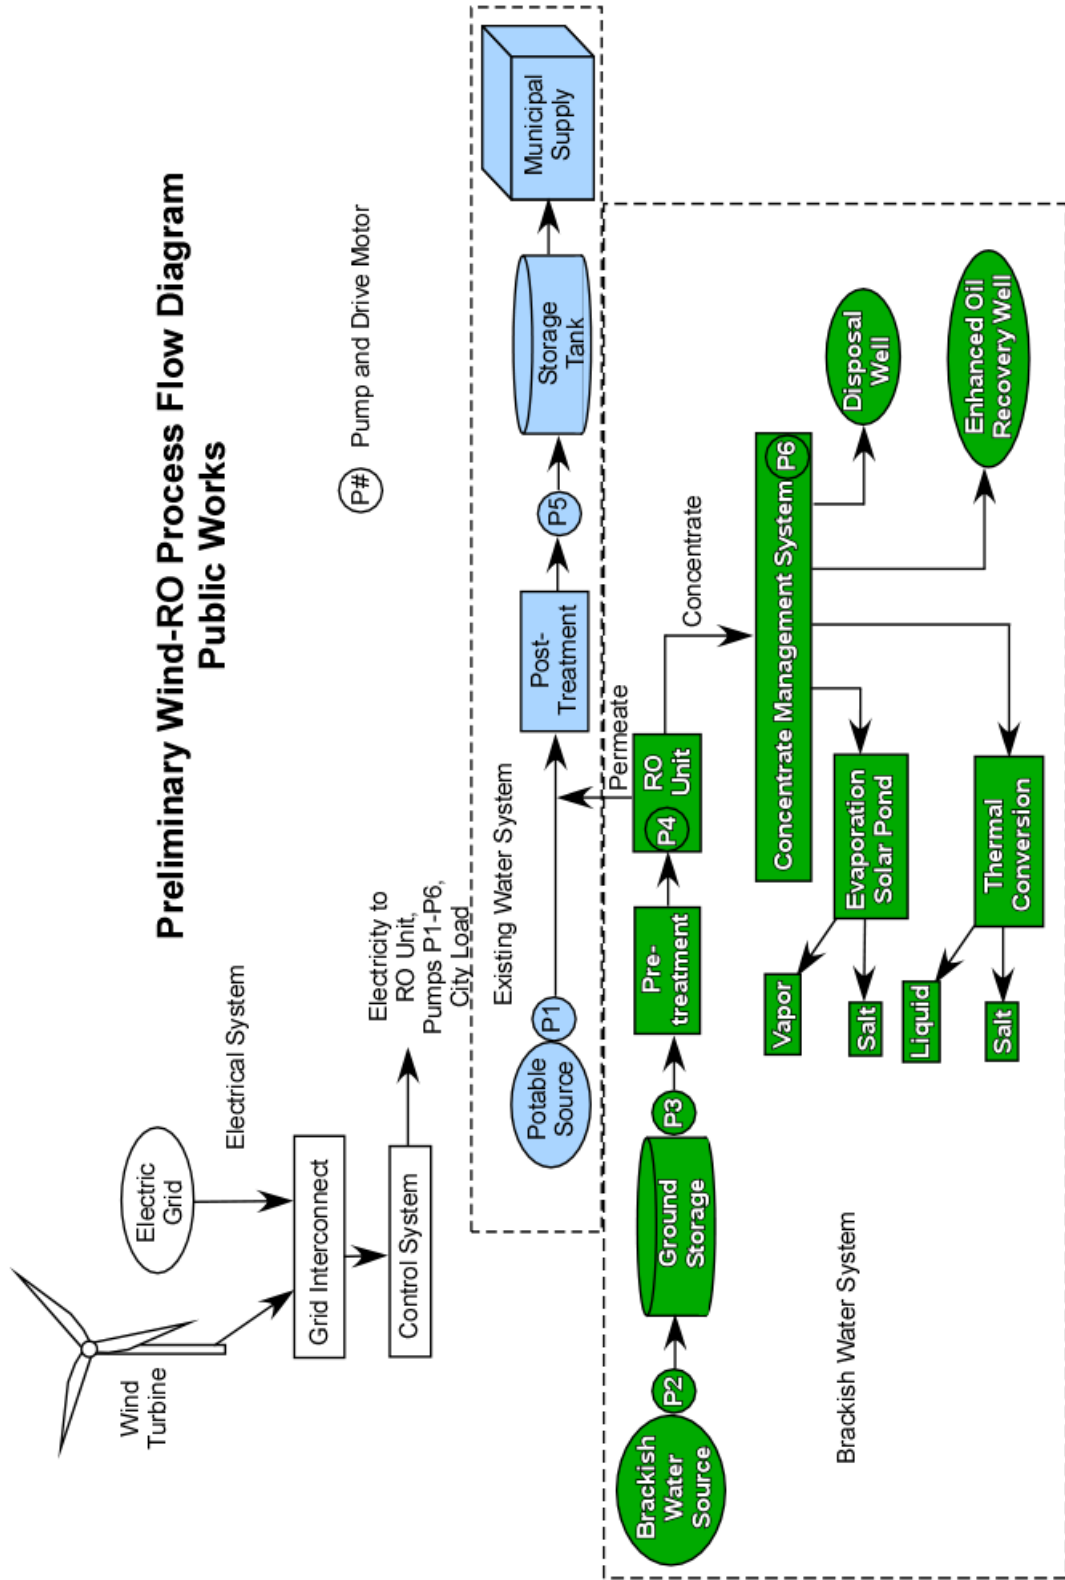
Preliminary Wind-RO Process Flow Diagram
Public Works

P# Pump and Drive Motor

Wind Turbine

Electric Grid

Electrical System

Grid Interconnect

Control System

Electricity to RO Unit, Pumps P1-P6, City Load

Existing Water System

Potable Source

P1

Post-Treatment

P5

Storage Tank

Municipal Supply

Brackish Water Source

P2

Ground Storage

P3

Pre-treatment

P4

RO Unit

Permeate

Concentrate

Concentrate Management System

P6

Disposal Well

Enhanced Oil Recovery Well

Evaporation Solar Pond

Vapor

Salt

Thermal Conversion

Liquid

Salt

Brackish Water System